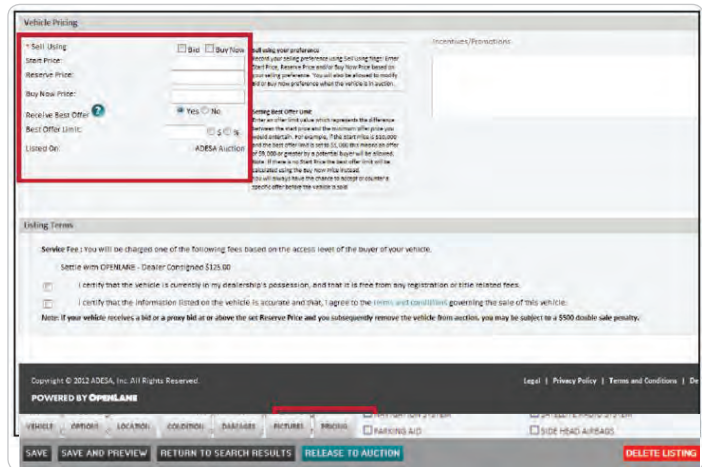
Vehicle Pricing

* Sell Using: Bid Buy Now
Start Price:
Reserve Price:
Buy Now Price:
Receive Best Offer ? Yes No
Best Offer Limit: $ %
Listed On: ADESA Auction

Sell using your preference
Select your selling preference using Sell Using flags. Enter Start Price, Reserve Price and/or Buy Now Price based on your selling preference. You will also be allowed to modify bid or buy now preference when the vehicle is in auction.

Setting Best Offer Limit
Enter an offer limit value which represents the difference between the start price and the minimum offer price you would entertain. For example, if the start price is $10,000 and the best offer limit is set to $1,000 this means an offer of $9,000 or greater by a potential buyer will be allowed. Note: If there is no Start Price the best offer limit will be calculated using the Buy Now Price instead. You will always have the chance to accept or counter a specific offer before the vehicle is sold.

Incentives/Promotions

Listing Terms

Service Fee : You will be charged one of the following fees based on the access level of the buyer of your vehicle.

Settle with OPENLANE - Dealer Consigned $125.00

I certify that the vehicle is currently in my dealership's possession, and that it is free from any registration or title related fees.

I certify that the information listed on the vehicle is accurate and that, I agree to the terms and conditions governing the sale of this vehicle.

Note: If your vehicle receives a bid or a proxy bid at or above the set Reserve Price and you subsequently remove the vehicle from auction, you may be subject to a $500 double sale penalty.

Copyright © 2012 ADESA, Inc. All Rights Reserved.
POWERED BY OPENLANE

Legal | Privacy Policy | Terms and Conditions | De

VEHICLE OPTIONS LOCATION CONDITION DAMAGES PICTURES PRICING
PARKING AID SIDE HEAD AIRBAGS

SAVE SAVE AND PREVIEW RETURN TO SEARCH RESULTS RELEASE TO AUCTION DELETE LISTING